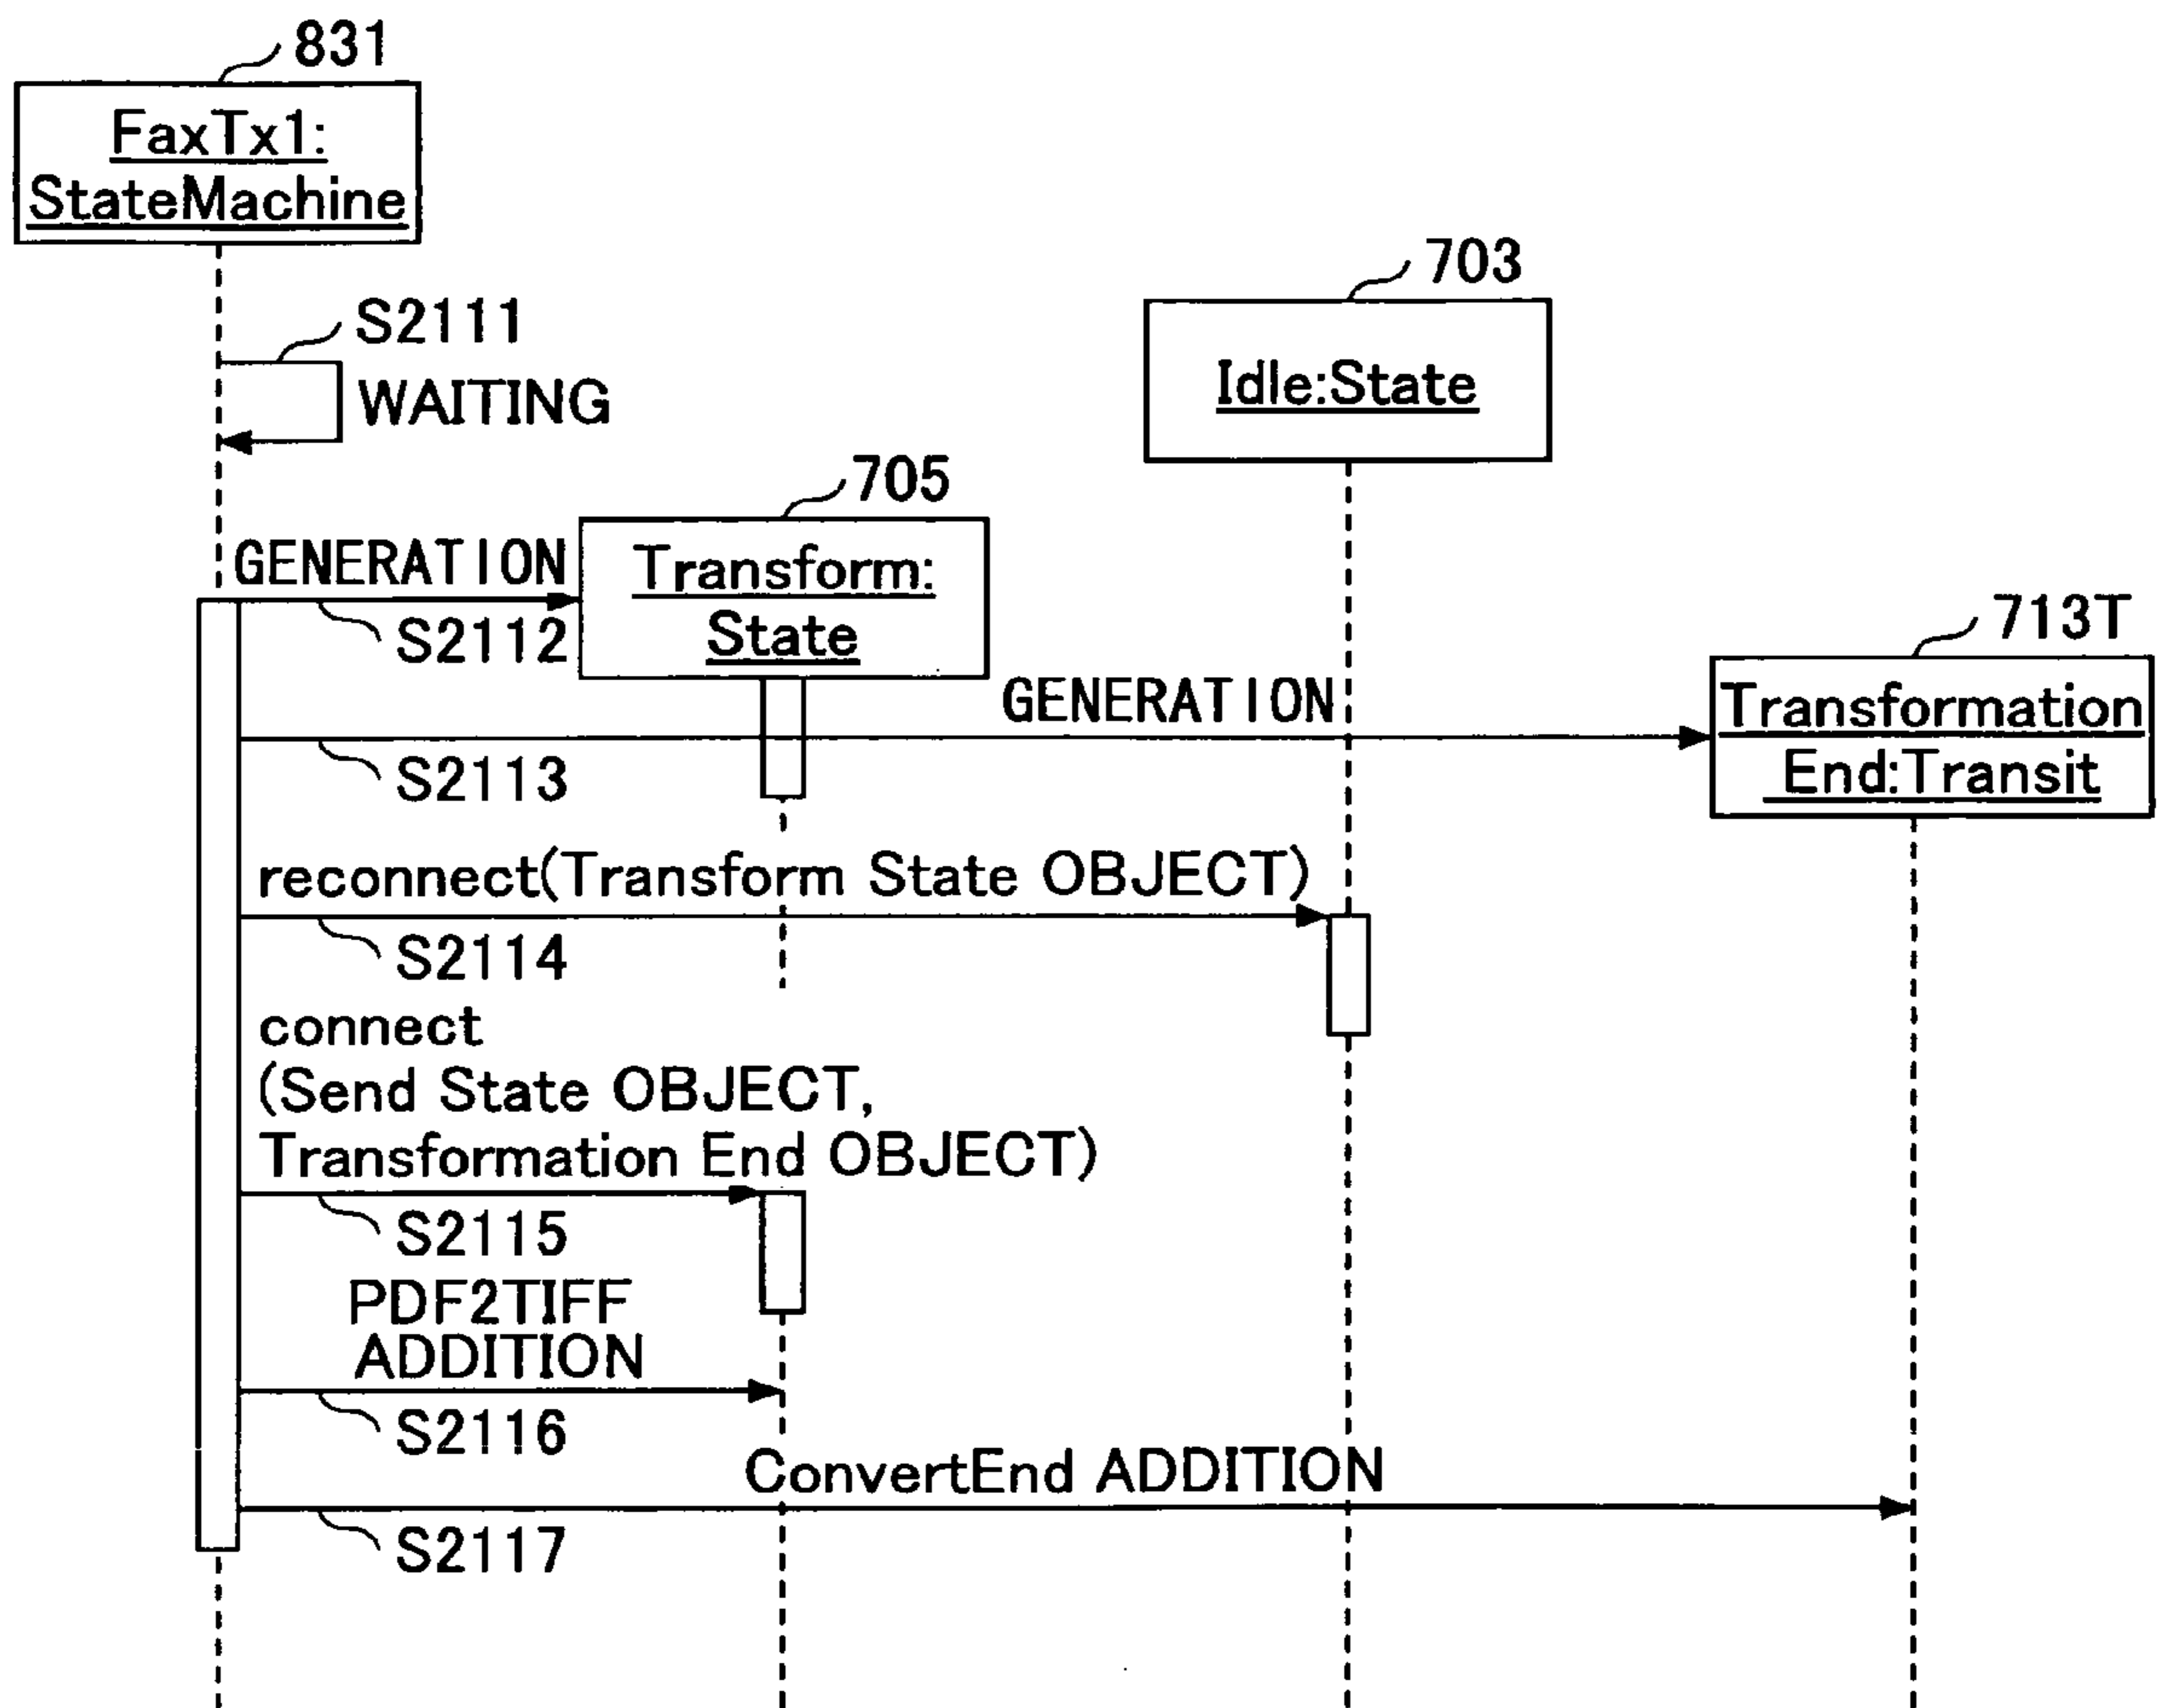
831

FaxTx1:
StateMachine

703

Idle:State

S2111

WAITING

705

GENERATION

Transform:
State

S2112

713T

GENERATION

Transformation
End:Transit

S2113

reconnect(Transform State OBJECT)

S2114

connect
(Send State OBJECT,
Transformation End OBJECT)

S2115

PDF2TIFF
ADDITION

S2116

ConvertEnd ADDITION

S2117